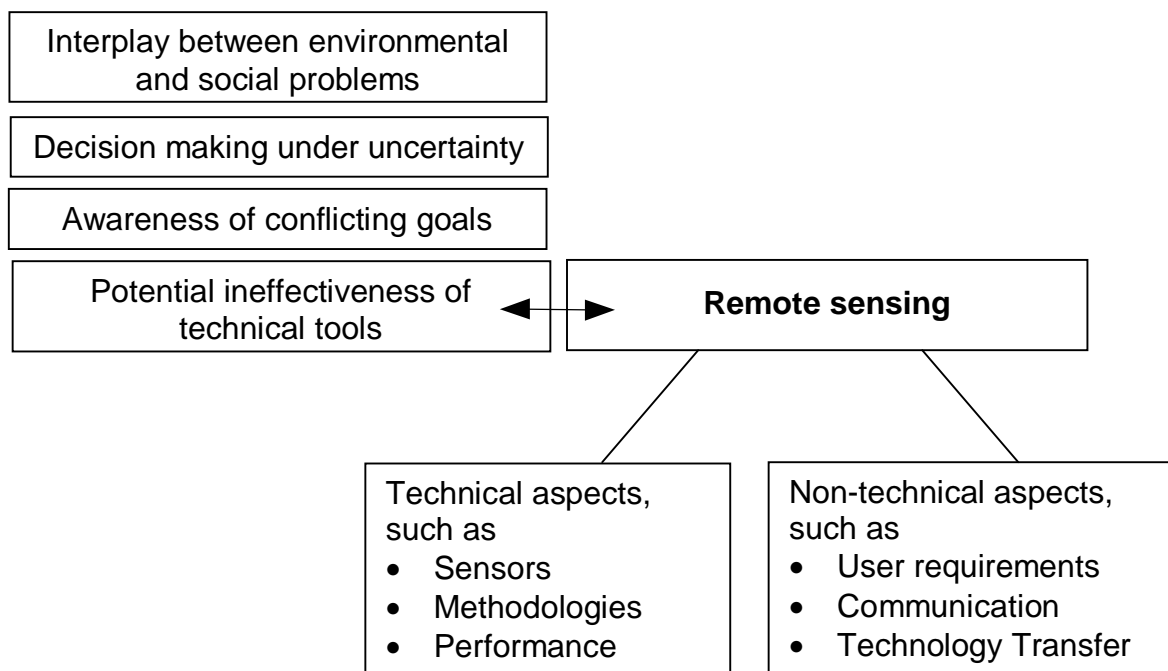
Interplay between environmental and social problems

Decision making under uncertainty

Awareness of conflicting goals

Potential ineffectiveness of technical tools

**Remote sensing**

Technical aspects, such as
- Sensors
- Methodologies
- Performance

Non-technical aspects, such as
- User requirements
- Communication
- Technology Transfer